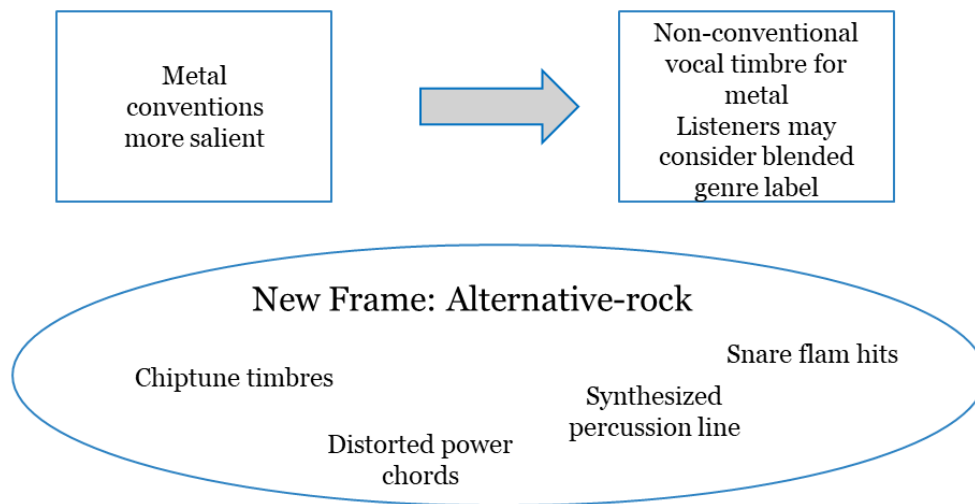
Metal conventions more salient

Non-conventional vocal timbre for metal
Listeners may consider blended genre label

New Frame: Alternative-rock

Snare flam hits

Chiptune timbres

Synthesized percussion line

Distorted power chords